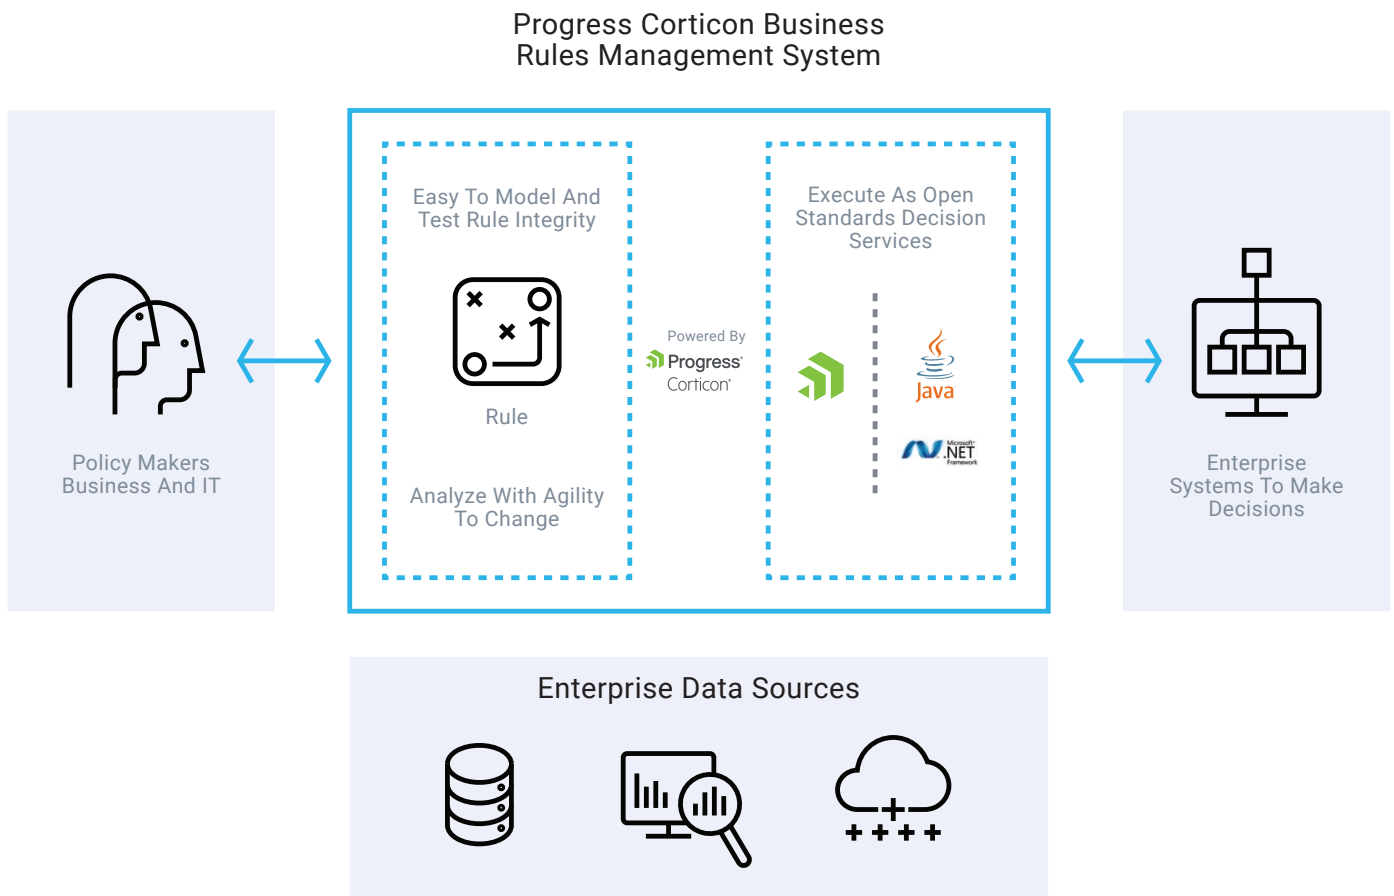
Progress Corticon Business Rules Management System

Policy Makers Business And IT

Easy To Model And Test Rule Integrity

Rule

Analyze With Agility To Change

Powered By
Progress
Corticon

Execute As Open Standards Decision Services

Java

Microsoft .NET Framework

Enterprise Systems To Make Decisions

Enterprise Data Sources